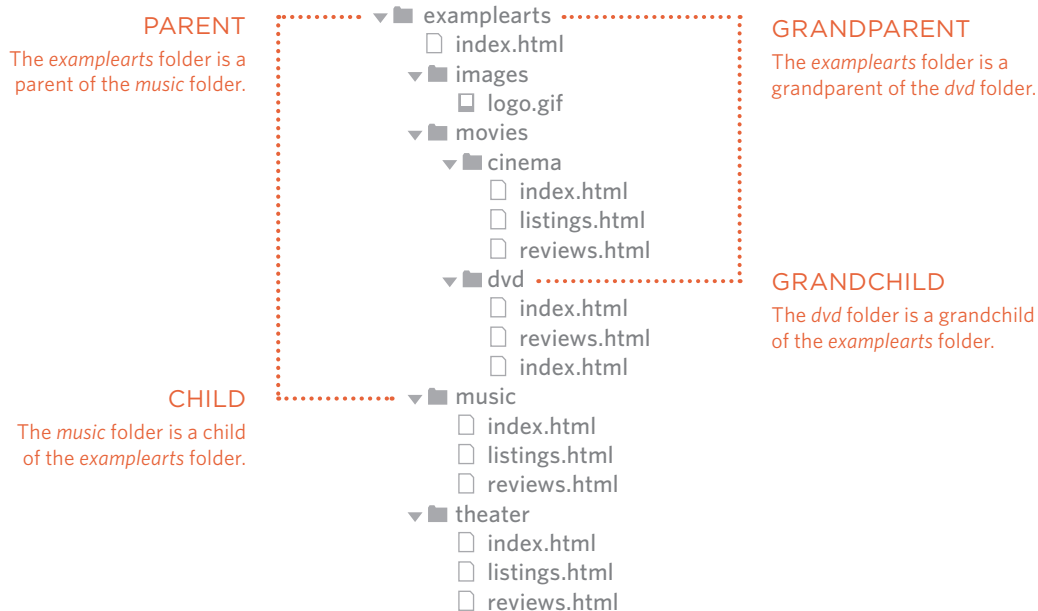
PARENT

The *examplearts* folder is a parent of the *music* folder.

examplearts
index.html
images
logo.gif
movies
cinema
index.html
listings.html
reviews.html
dvd
index.html
reviews.html
index.html
music
index.html
listings.html
reviews.html
theater
index.html
listings.html
reviews.html

GRANDPARENT

The *examplearts* folder is a grandparent of the *dvd* folder.

GRANDCHILD

The *dvd* folder is a grandchild of the *examplearts* folder.

CHILD

The *music* folder is a child of the *examplearts* folder.